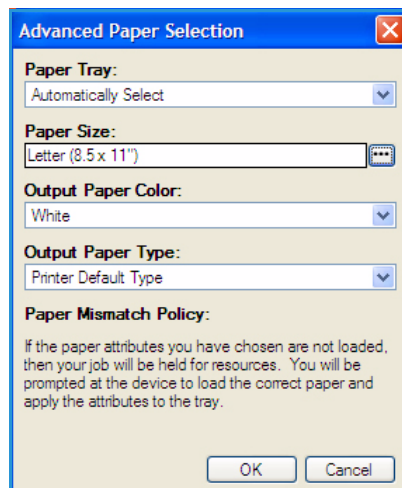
Advanced Paper Selection

Paper Tray:

Automatically Select

Paper Size:

Letter (8.5 x 11")

Output Paper Color:

White

Output Paper Type:

Printer Default Type

Paper Mismatch Policy:

If the paper attributes you have chosen are not loaded, then your job will be held for resources. You will be prompted at the device to load the correct paper and apply the attributes to the tray.

OK

Cancel